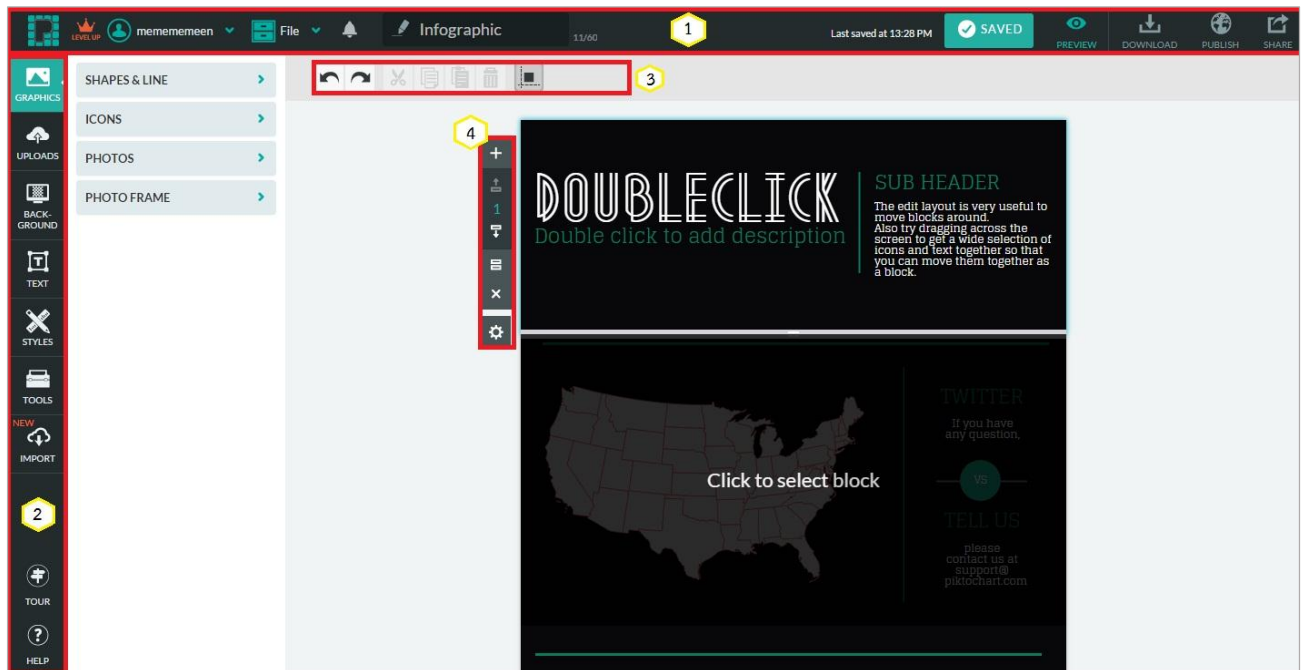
LEVEL UP mememememeen File Infographic 11/60 1 Last saved at 13:28 PM SAVED PREVIEW DOWNLOAD PUBLISH SHARE

GRAPHICS
UPLOADS
BACK-GROUND
TEXT
STYLES
TOOLS
NEW IMPORT
2
TOUR
HELP

SHAPES & LINE
ICONS
PHOTOS
PHOTO FRAME

3

4
1

DOUBLECLICK
Double click to add description

SUB HEADER
The edit layout is very useful to move blocks around.
Also try dragging across the screen to get a wide selection of icons and text together so that you can move them together as a block.

TWITTER
If you have any question,

Click to select block

VS

TELL US
please contact us at support@ piktochart.com